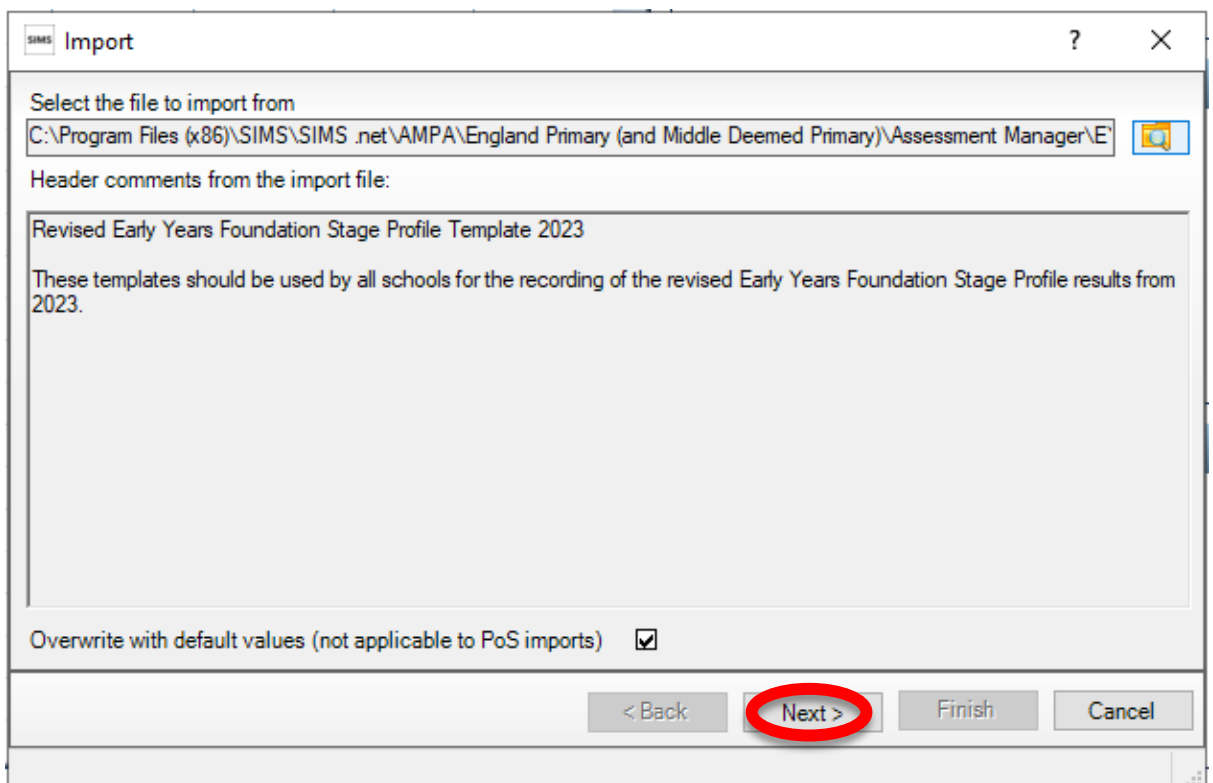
SIMS Import

?

Select the file to import from

C:\Program Files (x86)\SIMS\SIMS .net\AMPA\England Primary (and Middle Deemed Primary)\Assessment Manager\E

Header comments from the import file:

Revised Early Years Foundation Stage Profile Template 2023

These templates should be used by all schools for the recording of the revised Early Years Foundation Stage Profile results from 2023.

Overwrite with default values (not applicable to PoS imports)

< Back

Next >

Finish

Cancel